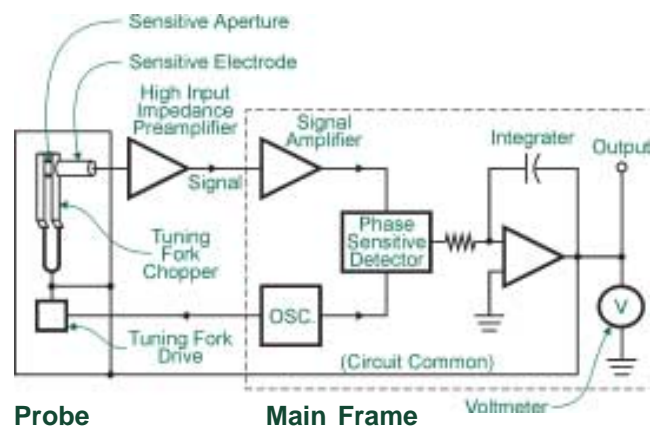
Sensitive Aperture

Sensitive Electrode

High Input Impedance Preamplifier

Signal

Signal Amplifier

Integrater

Output

Phase Sensitive Detector

Tuning Fork Chopper

OSC.

V

Tuning Fork Drive

(Circuit Common)

Probe

Main Frame

Voltmeter